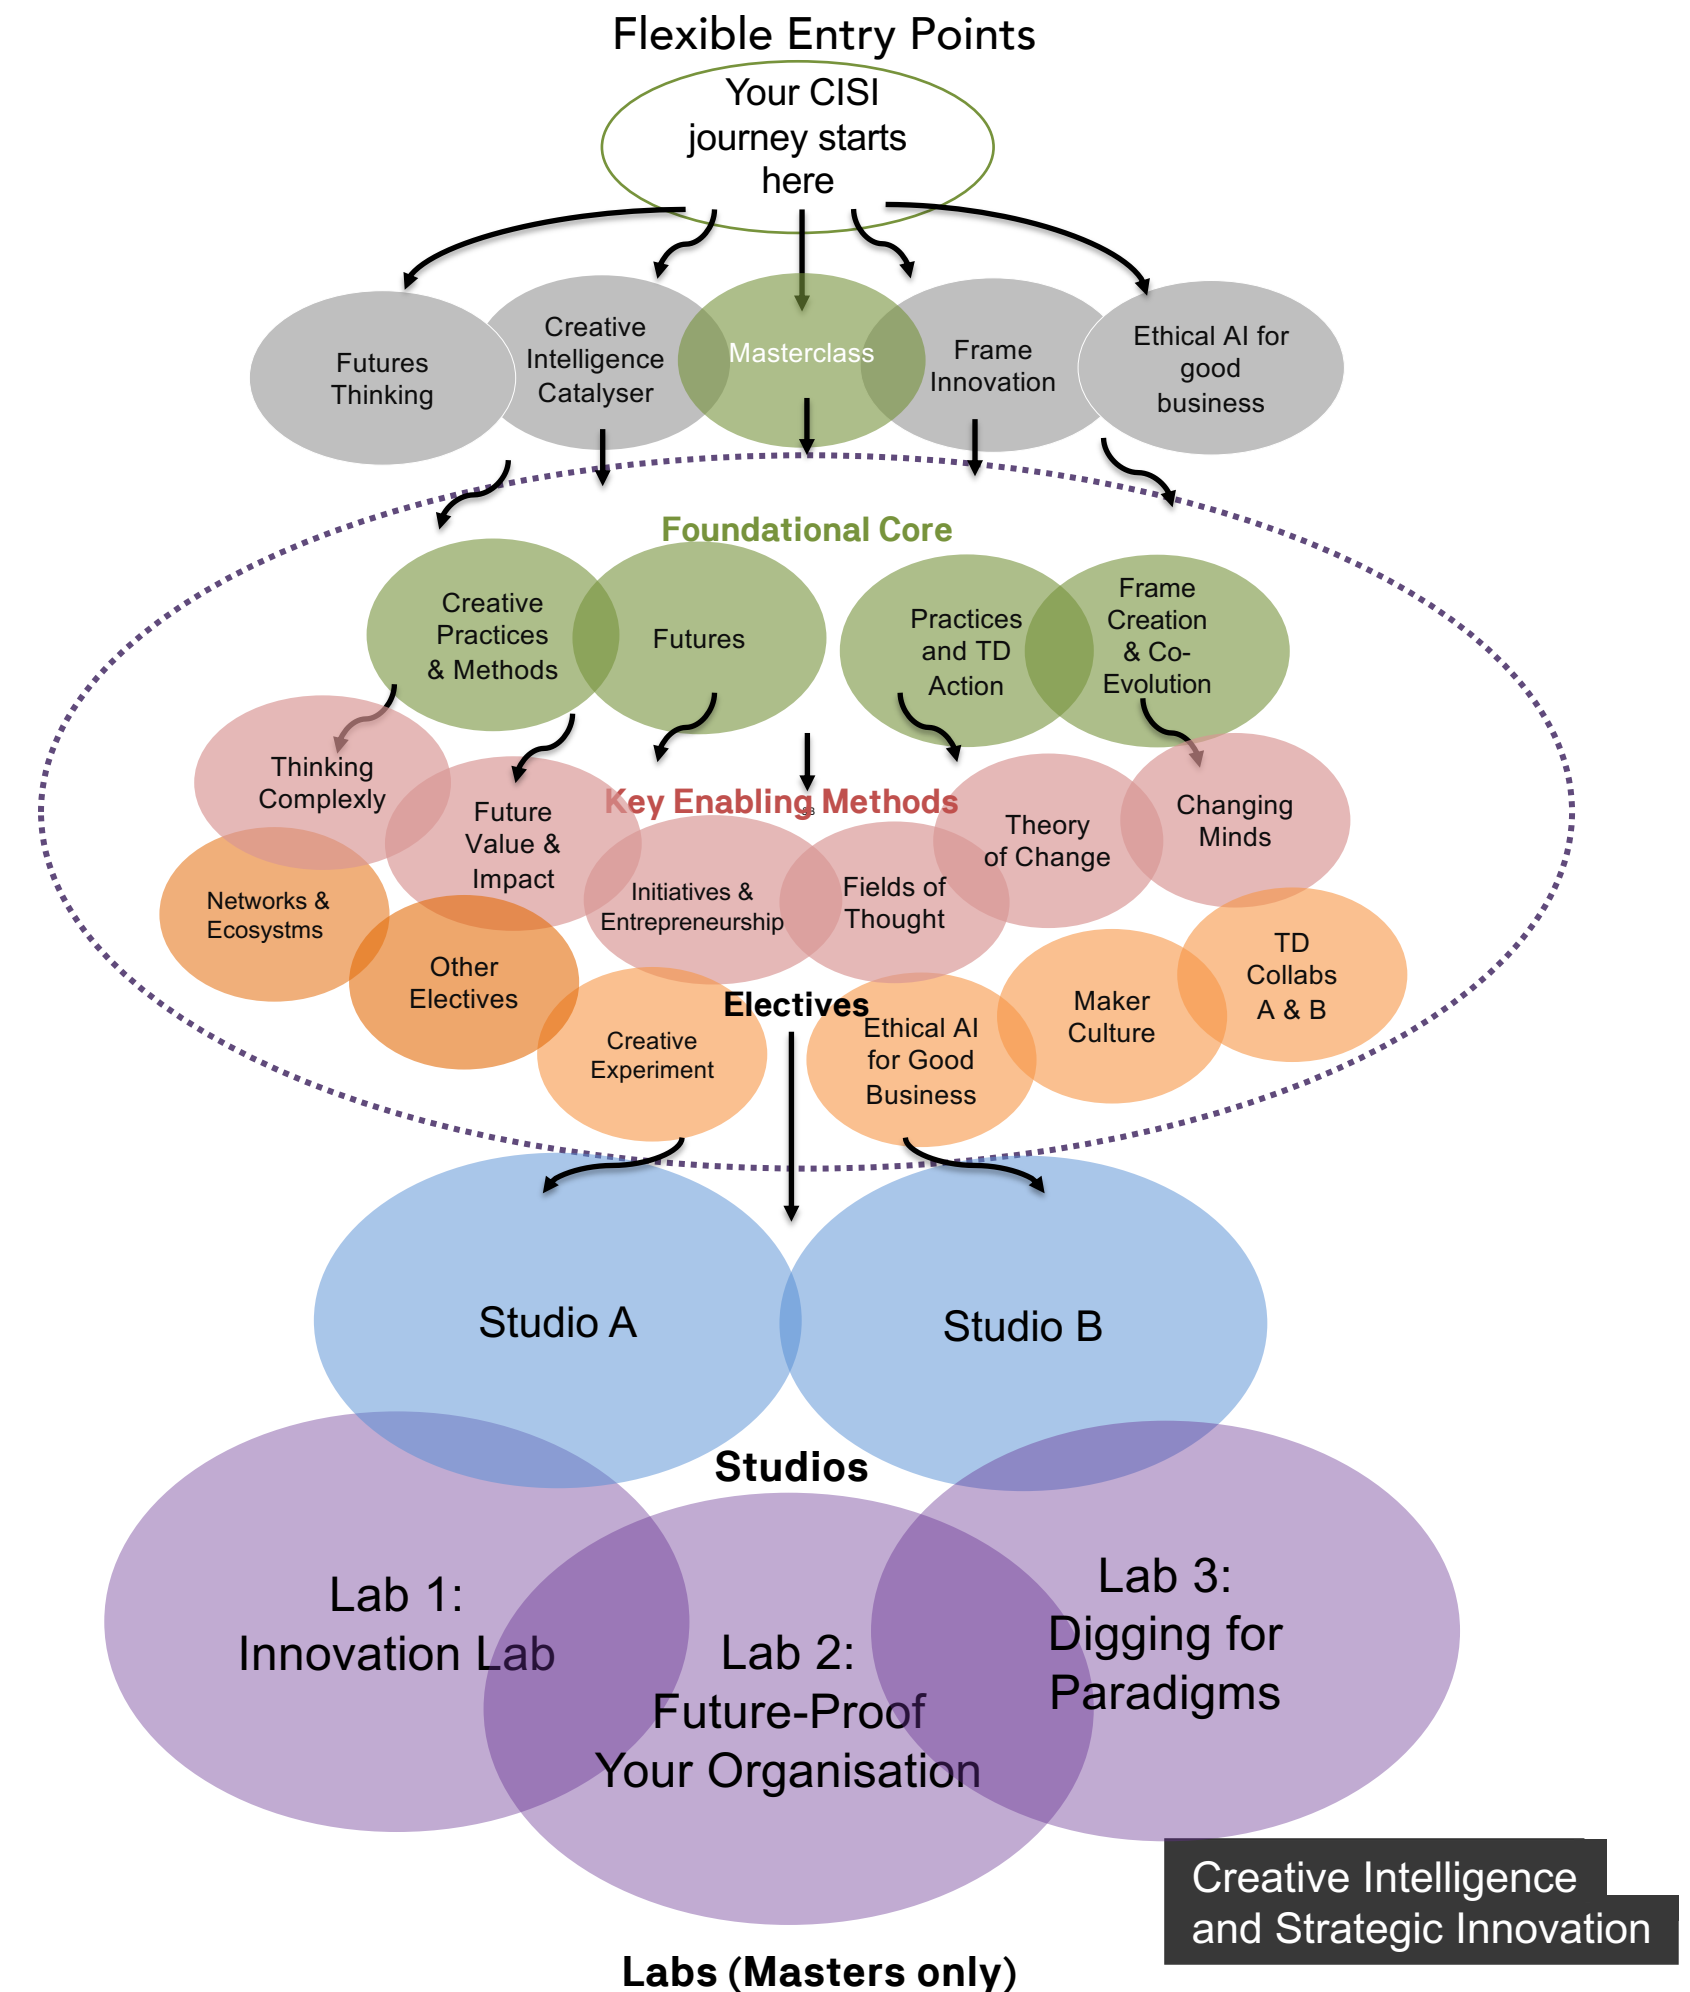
Flexible Entry Points

Your CISI journey starts here

Futures Thinking

Creative Intelligence Catalyser

Masterclass

Frame Innovation

Ethical AI for good business

Foundational Core

Creative Practices & Methods

Futures

Practices and TD Action

Frame Creation & Co-Evolution

Thinking Complexly

Future Value & Impact

Key Enabling Methods

Theory of Change

Changing Minds

Networks & Ecosystms

Initiatives & Entrepreneurship

Fields of Thought

Other Electives

TD Collabs A & B

Maker Culture

Electives

Creative Experiment

Ethical AI for Good Business

Studio A

Studio B

Studios

Lab 1: Innovation Lab

Lab 2: Future-Proof Your Organisation

Lab 3: Digging for Paradigms

Creative Intelligence and Strategic Innovation

Labs (Masters only)